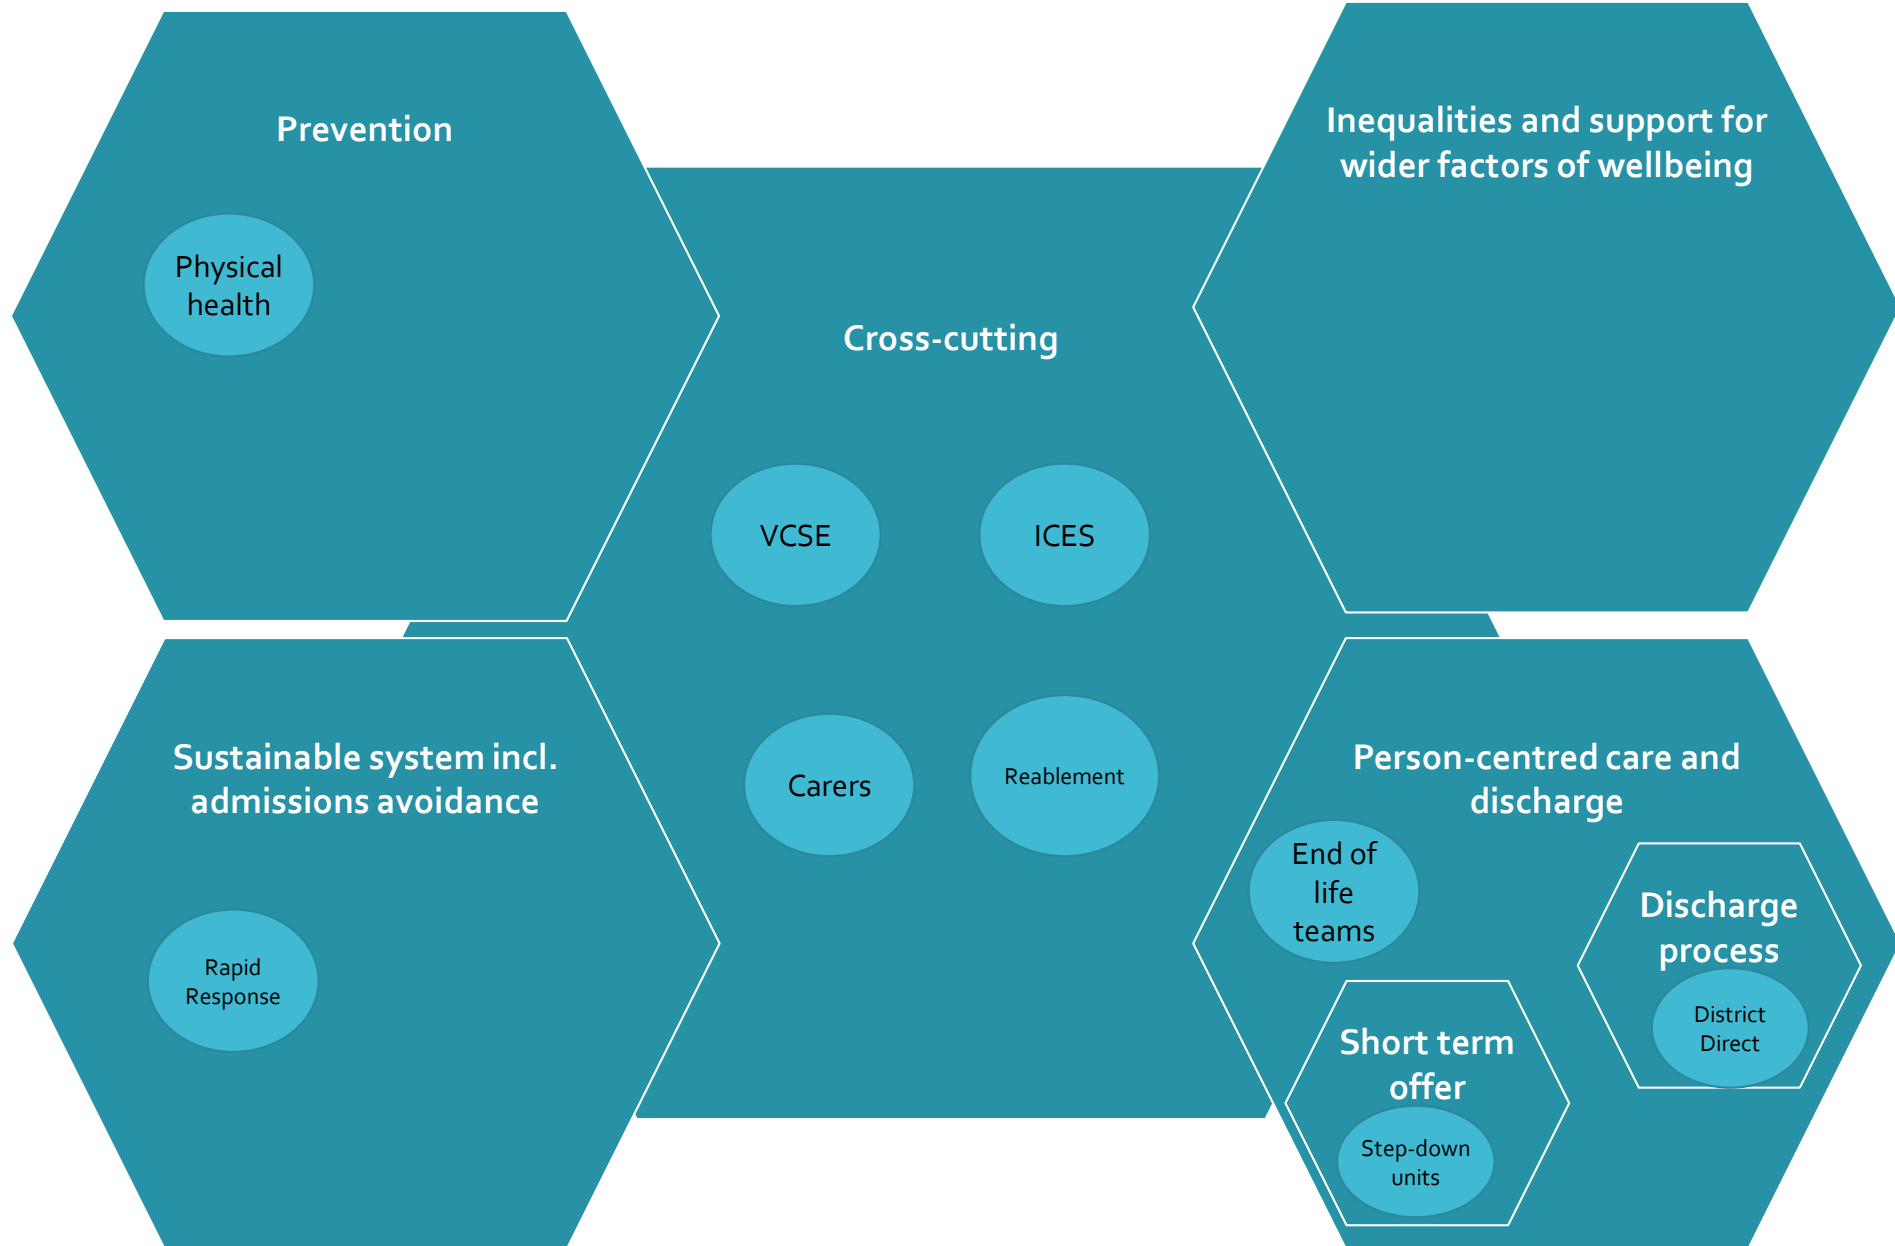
Prevention

Physical health

Inequalities and support for wider factors of wellbeing

Cross-cutting

VCSE

ICES

Carers

Reablement

Sustainable system incl. admissions avoidance

Rapid Response

Person-centred care and discharge

End of life teams

Discharge process

District Direct

Short term offer

Step-down units